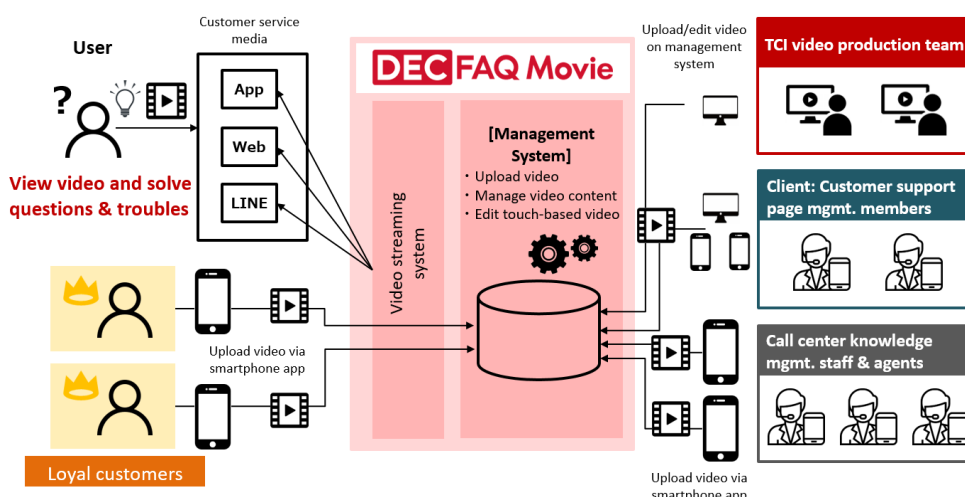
User

View video and solve questions & troubles

Customer service media

App

Web

LINE

DEC FAQ Movie

Video streaming system

[Management System]

・Upload video
・Manage video content
・Edit touch-based video

Upload video via smartphone app

Loyal customers

Upload/edit video on management system

TCI video production team

Client: Customer support page mgmt. members

Call center knowledge mgmt. staff & agents

Upload video via smartphone app